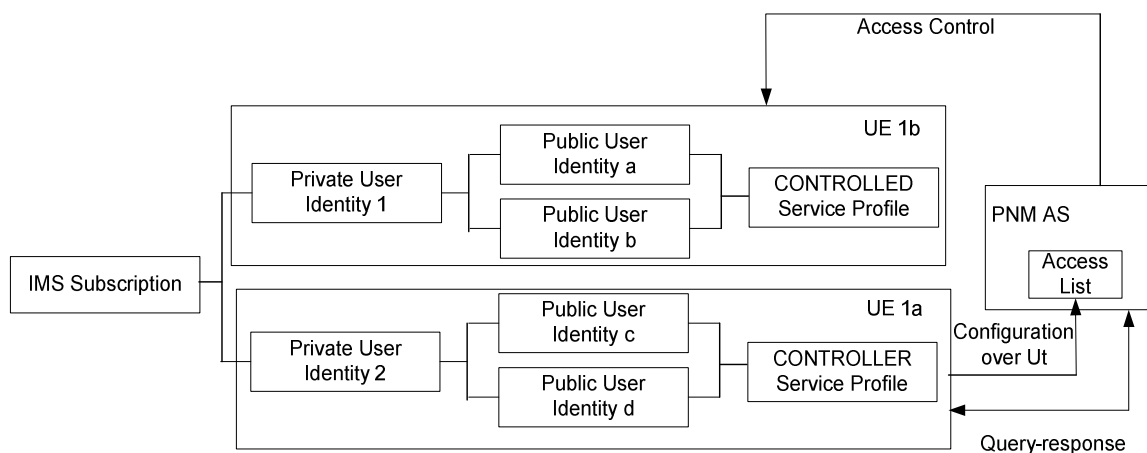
Access Control

UE 1b

Private User Identity 1

Public User Identity a

Public User Identity b

CONTROLLED Service Profile

PNM AS

Access List

IMS Subscription

UE 1a

Private User Identity 2

Public User Identity c

Public User Identity d

CONTROLLER Service Profile

Configuration over Ut

Query-response